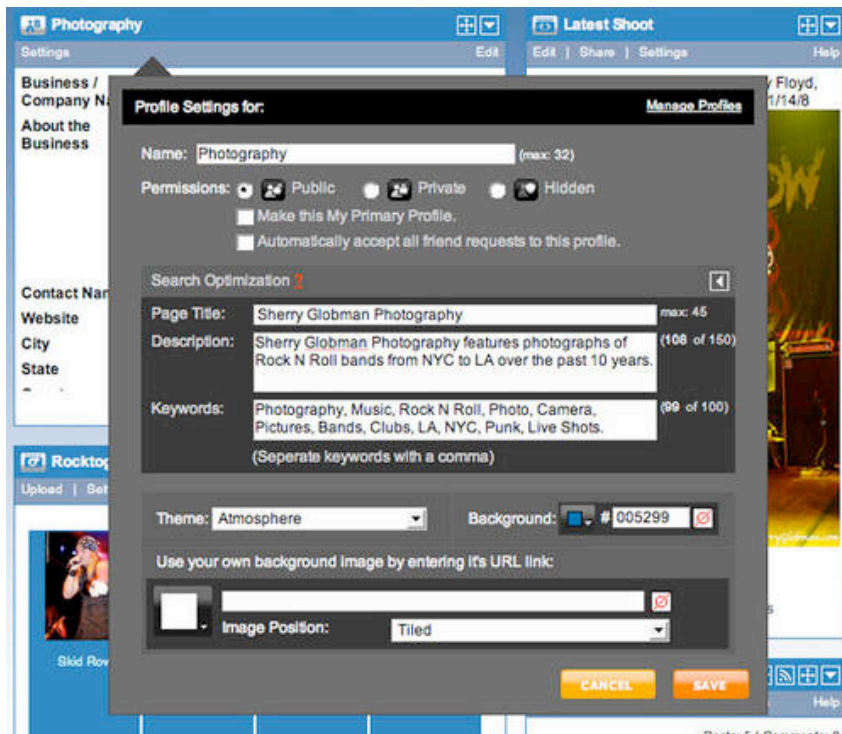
Photography
Settings
Edit
Latest Shoot
Edit | Share | Settings
Help
Business / Company Na
About the Business
y Floyd,
1/14/8
Contact Nar
Website
City
State
Rocktog
Upload | Set
Skid Row

Profile Settings for:
Manage Profiles
Name: Photography (max: 32)
Permissions: Public Private Hidden
Make this My Primary Profile.
Automatically accept all friend requests to this profile.
Search Optimization ?
Page Title: Sherry Globman Photography max: 45
Description: Sherry Globman Photography features photographs of Rock N Roll bands from NYC to LA over the past 10 years. (108 of 150)
Keywords: Photography, Music, Rock N Roll, Photo, Camera, Pictures, Bands, Clubs, LA, NYC, Punk, Live Shots. (99 of 100)
(Seperate keywords with a comma)
Theme: Atmosphere
Background: # 005299
Use your own background image by entering it's URL link:
Image Position: Tiled
CANCEL
SAVE
Help